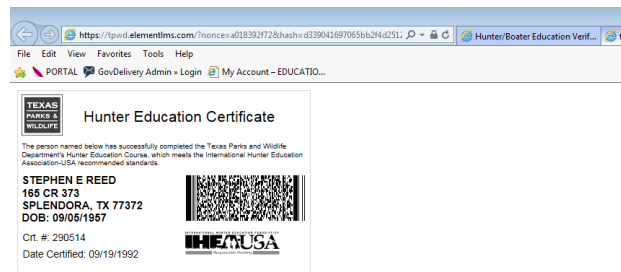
https://tpwd.elementlms.com/?nonce=a018392f72&hash=d339041697065bb2f4d2512

Hunter/Boater Education Verif...

File Edit View Favorites Tools Help

PORTAL GovDelivery Admin » Login My Account – EDUCATIO...

TEXAS PARKS & WILDLIFE

Hunter Education Certificate

The person named below has successfully completed the Texas Parks and Wildlife Department's Hunter Education Course, which meets the International Hunter Education Association-USA recommended standards.

STEPHEN E REED
165 CR 373
SPLENDORA, TX 77372
DOB: 09/05/1957

Crt. #: 290514

Date Certified: 09/19/1992

INTERNATIONAL HUNTER EDUCATION ASSOCIATION
IHEA USA
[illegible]